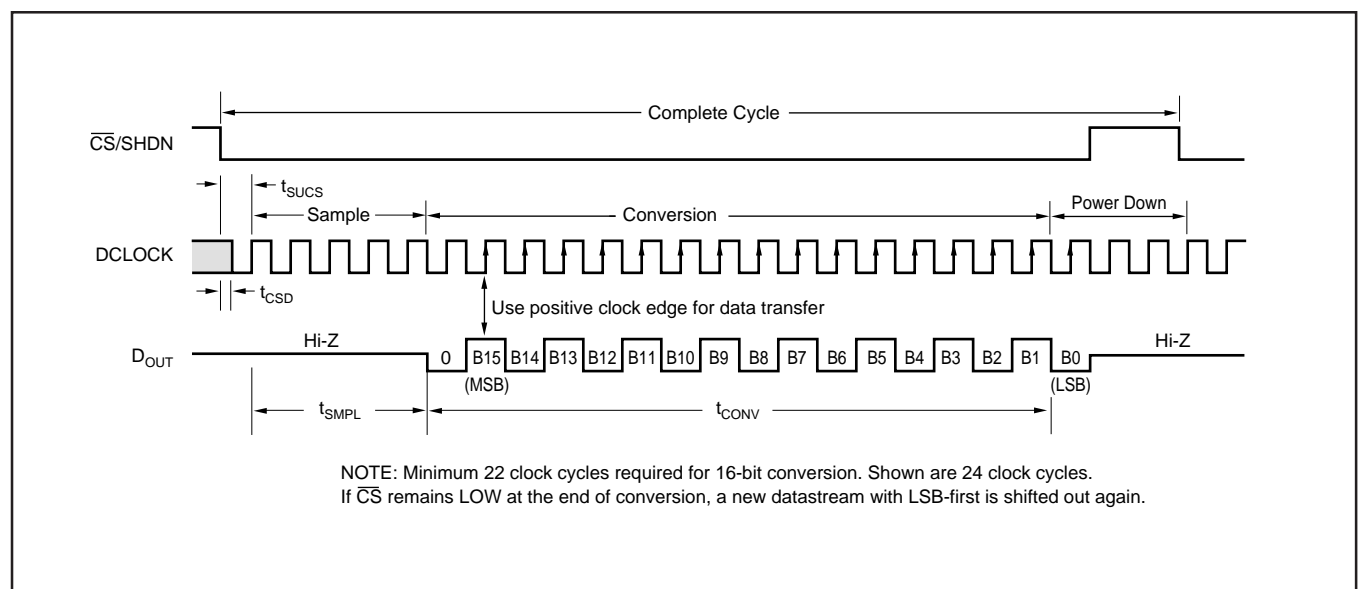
Complete Cycle

$\overline{CS}$/SHDN

$t_{SUCS}$

Sample

Conversion

Power Down

DCLOCK

$t_{CSD}$

Use positive clock edge for data transfer

$D_{OUT}$

Hi-Z

0 B15 B14 B13 B12 B11 B10 B9 B8 B7 B6 B5 B4 B3 B2 B1 B0

Hi-Z

(MSB)

(LSB)

$t_{SMPL}$

$t_{CONV}$

NOTE: Minimum 22 clock cycles required for 16-bit conversion. Shown are 24 clock cycles. If $\overline{CS}$ remains LOW at the end of conversion, a new datastream with LSB-first is shifted out again.